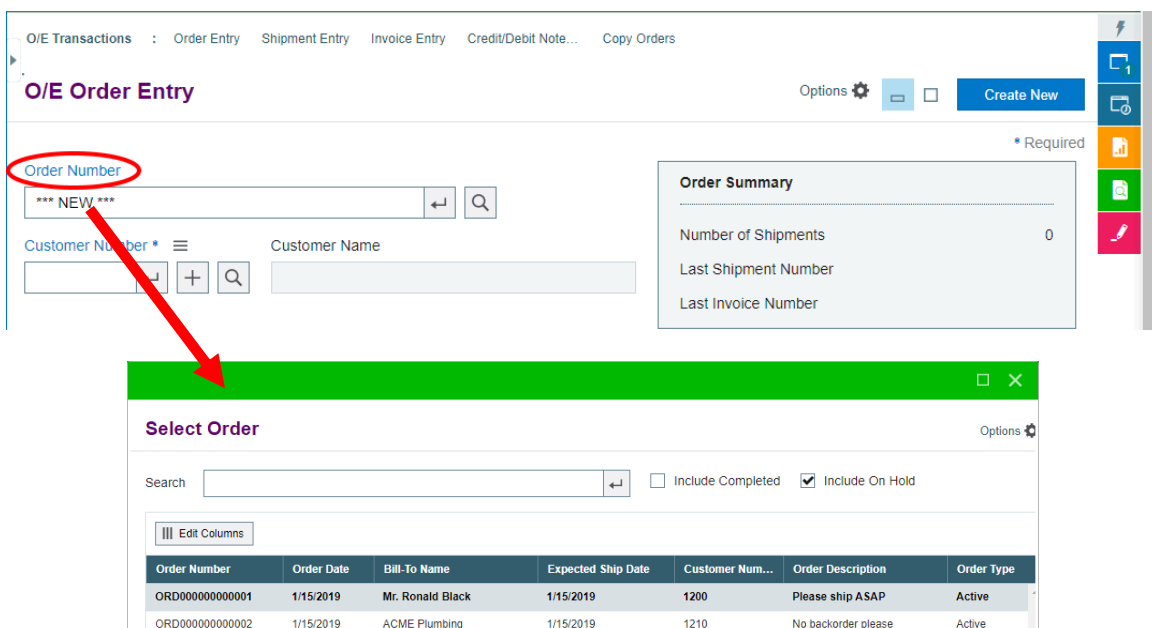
O/E Transactions : Order Entry Shipment Entry Invoice Entry Credit/Debit Note... Copy Orders

O/E Order Entry

Options

Create New

* Required

Order Number

*** NEW ***

Customer Number *

Customer Name

Order Summary

Number of Shipments 0

Last Shipment Number

Last Invoice Number

Select Order

Options

Search

Include Completed

Include On Hold

Edit Columns

| Order Number | Order Date | Bill-To Name | Expected Ship Date | Customer Num... | Order Description | Order Type |
|---|---|---|---|---|---|---|
| ORD000000000001 | 1/15/2019 | Mr. Ronald Black | 1/15/2019 | 1200 | Please ship ASAP | Active |
| ORD000000000002 | 1/15/2019 | ACME Plumbing | 1/15/2019 | 1210 | No backorder please | Active |